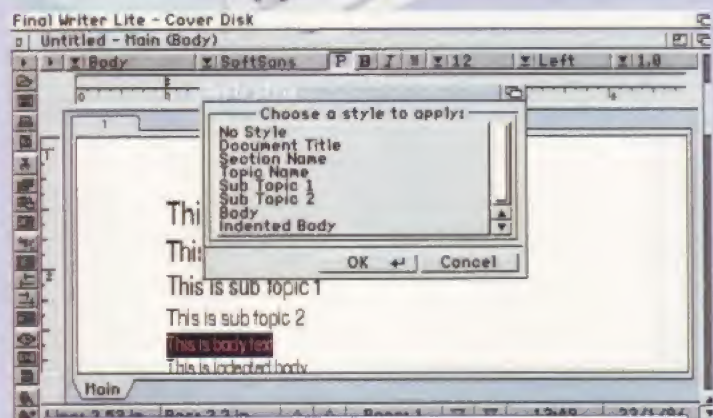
Final Writer Lite - Cover Disk
Untitled - Main (Body)
Body
SoftSans
P B I U
12
Left
1.0
1
Choose a style to apply:
No Style
Document Title
Section Name
Topic Name
Sub Topic 1
Sub Topic 2
Body
Indented Body
OK
Cancel
Thi
This
This is sub topic 1
This is sub topic 2
This is body text
This is indented body
Main
Line: 2.53 in
Pos: 2.2 in
Page: 1
12:48
23/1/96